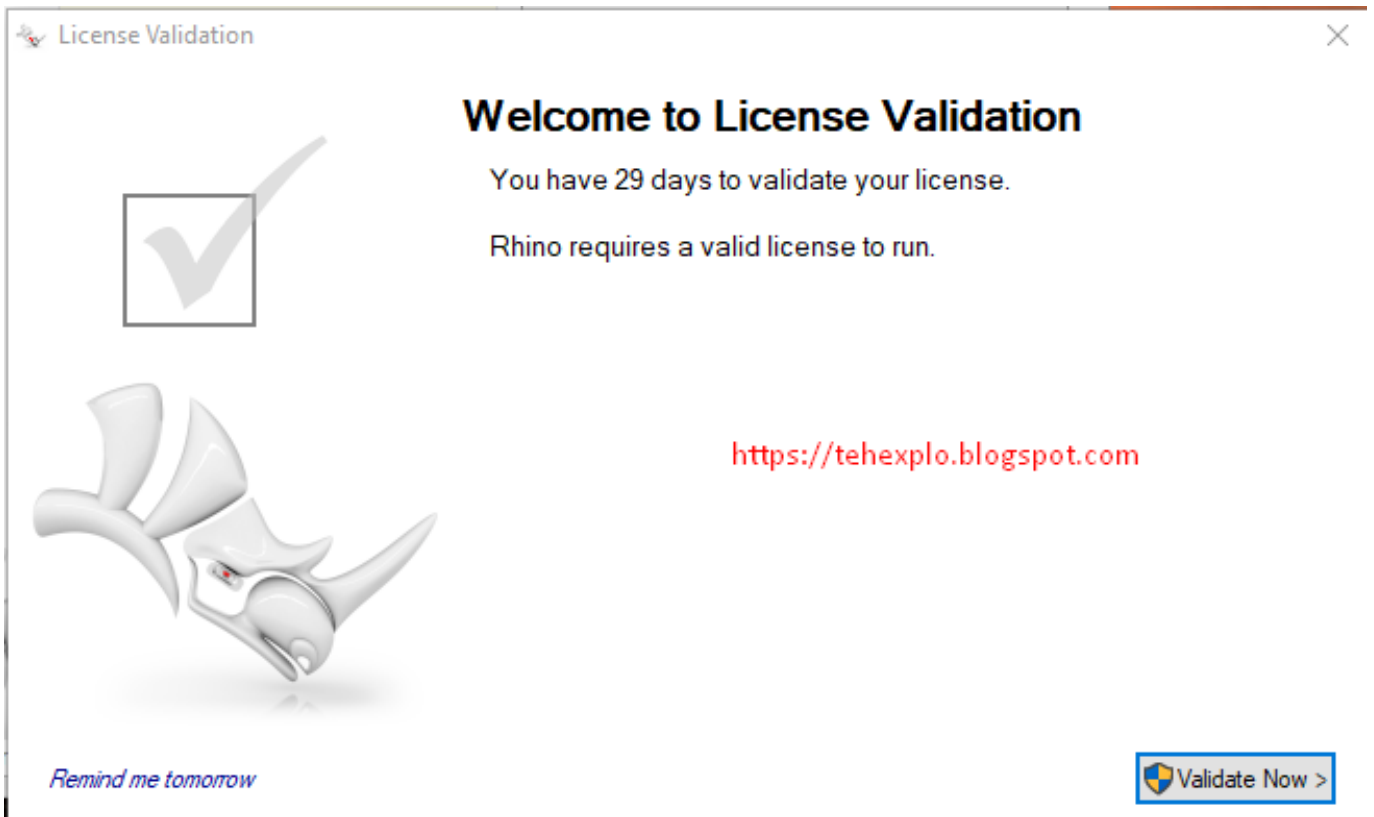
License Validation

Welcome to License Validation

You have 29 days to validate your license.

Rhino requires a valid license to run.

https://tehexplo.blogspot.com

Remind me tomorrow

Validate Now >